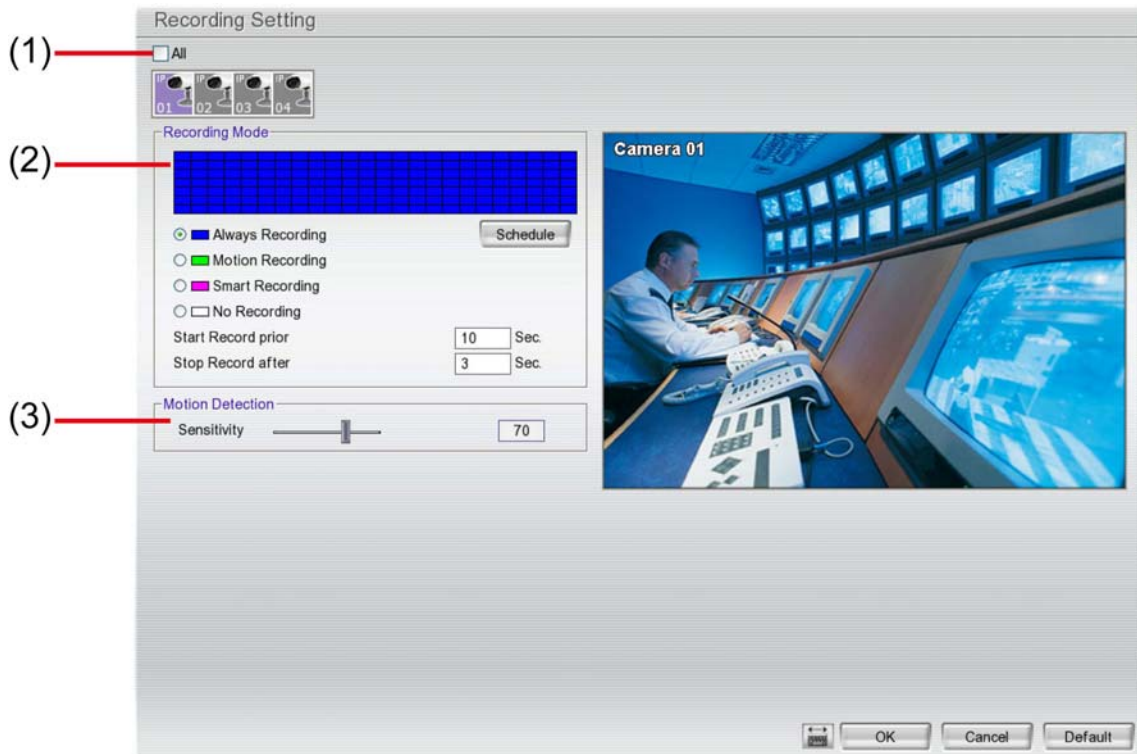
Recording Setting

(1)

All

IP 01 IP 02 IP 03 IP 04

Recording Mode

(2)

Always Recording

Schedule

Motion Recording

Smart Recording

No Recording

Start Record prior 10 Sec.

Stop Record after 3 Sec.

(3)

Motion Detection

Sensitivity 70

Camera 01

OK Cancel Default